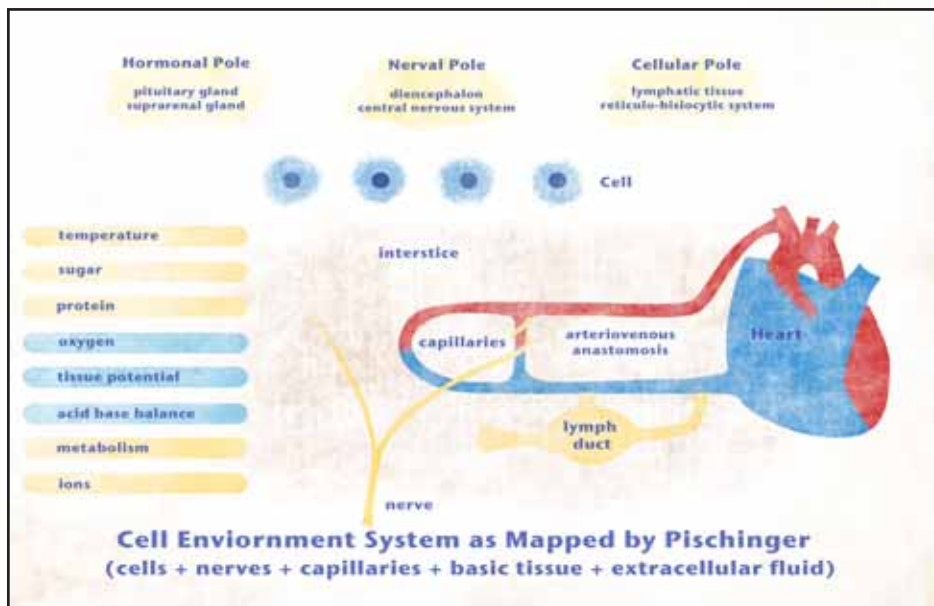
Hormonal Pole
pituitary gland
suprarenal gland

Nerval Pole
diencephalon
central nervous system

Cellular Pole
lymphatic tissue
reticulo-histiocytic system

Cell

temperature
sugar
protein
oxygen
tissue potential
acid base balance
metabolism
ions

interstice

capillaries

arteriovenous anastomosis

Heart

lymph duct

nerve

Cell Enviornment System as Mapped by Pischinger
(cells + nerves + capillaries + basic tissue + extracellular fluid)